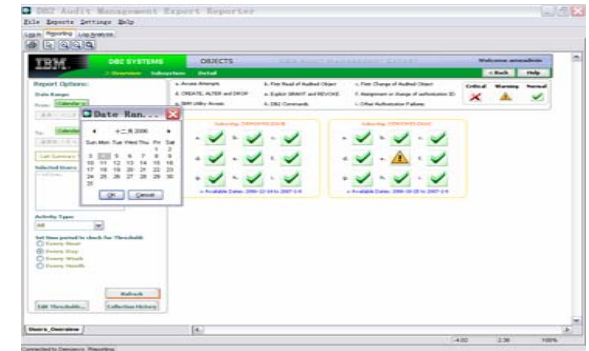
DB2 Audit Management Expert Reporter
File Reports Settings Help
Login Reporting Log Analysis
IBM
DB2 SYSTEMS
OBJECTS
Welcome
Overview Subsystems Detail
Back Help
Report Options:
Date Range
From: Calendar
Date Ran...
十二月 2006
Sun Mon Tue Wed Thu Fri Sat
1 2
3 4 5 6 7 8 9
10 11 12 13 14 15 16
17 18 19 20 21 22 23
24 25 26 27 28 29 30
31
OK Cancel
To: Calendar
Last Summary
Selected Users
a. Access Attempts
b. First Read of Audited Object
c. First Change of Audited Object
d. CREATE, ALTER and DROP
e. Explicit GRANT and REVOKE
f. Assignment or change of authorization ID
g. DB2 Utility Access
h. DB2 Commands
i. Other Authorization Failures
Critical
Warning
Normal
Available Dates: 2006-12-14 to 2007-1-5
Available Dates: 2006-10-25 to 2007-1-5
Activity Type:
All
Set time period to check for Thresholds
Every Hour
Every Day
Every Week
Every Month
Refresh
Edit Thresholds...
Collection History
Users_Overview
4:00
2:30
100%
Connected to Database: Reporting